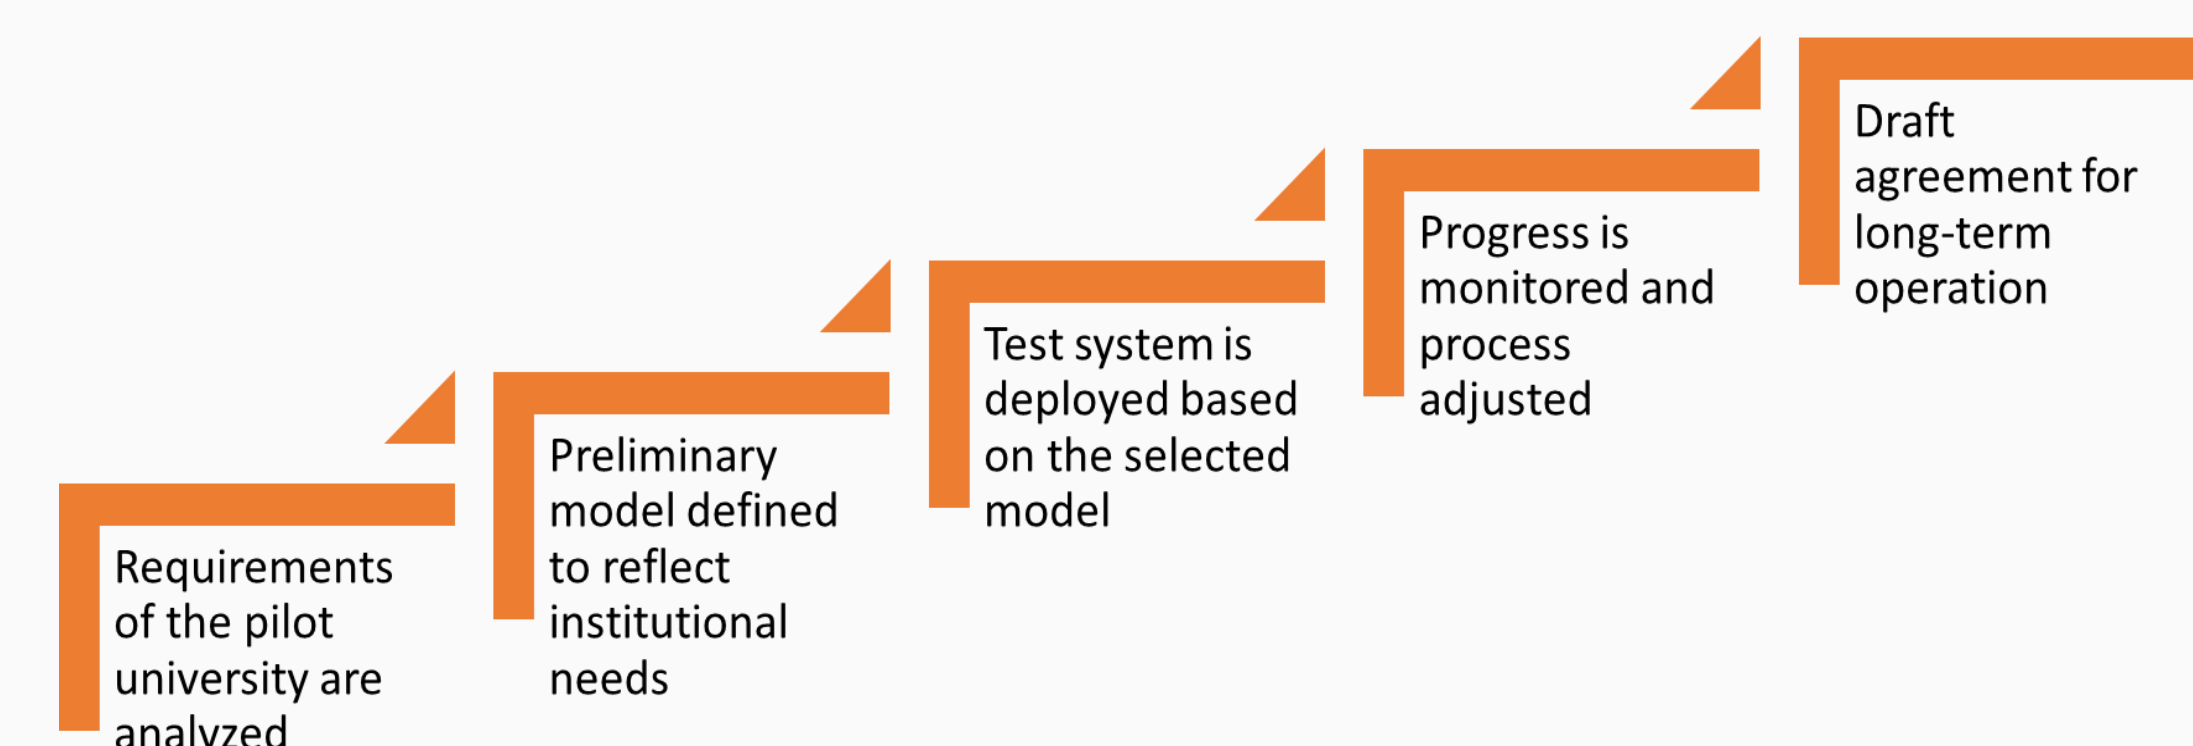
Requirements of the pilot university are analyzed

Preliminary model defined to reflect institutional needs

Test system is deployed based on the selected model

Progress is monitored and process adjusted

Draft agreement for long-term operation